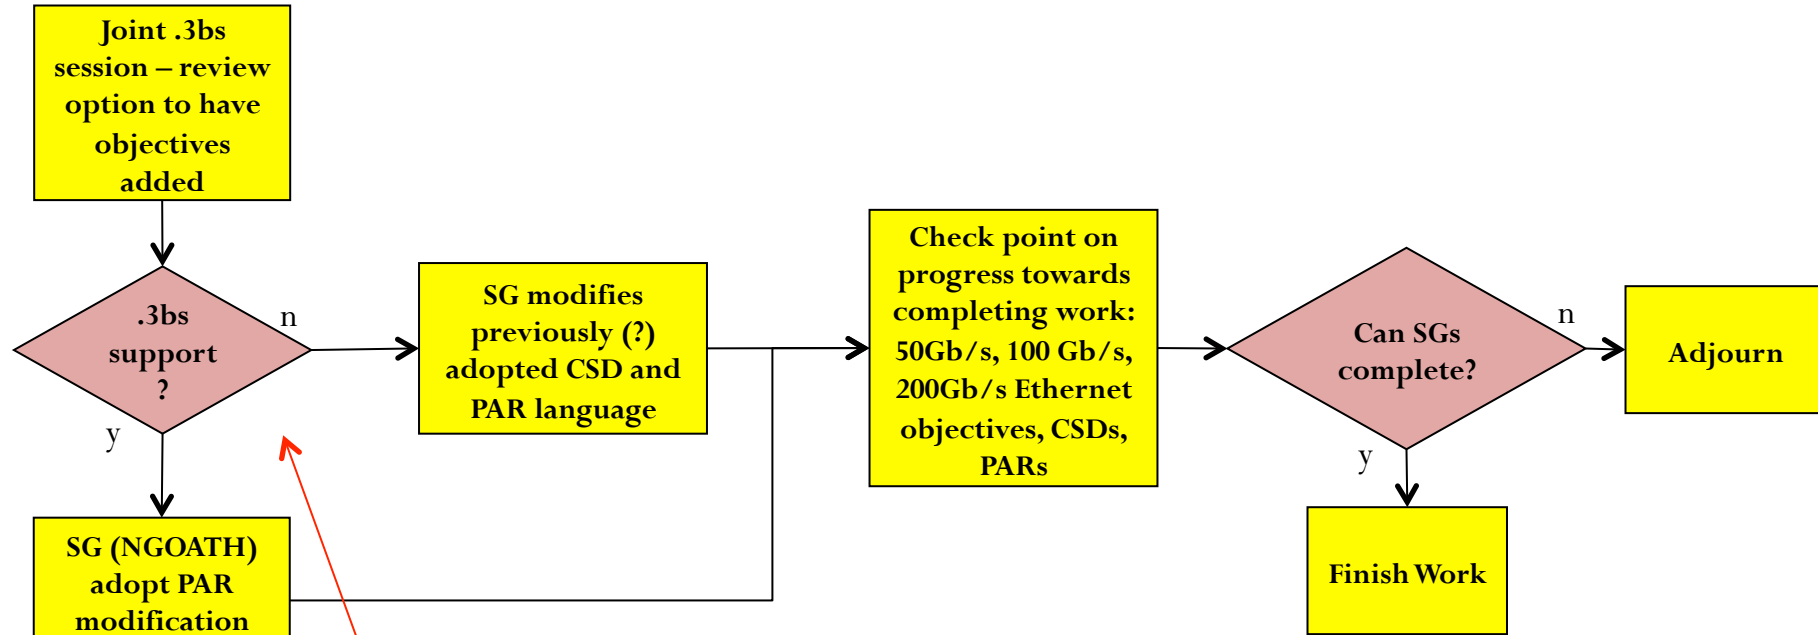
Joint .3bs session – review option to have objectives added

.3bs support ?

n

y

SG modifies previously (?) adopted CSD and PAR language

SG (NGOATH) adopt PAR modification

Check point on progress towards completing work: 50Gb/s, 100 Gb/s, 200Gb/s Ethernet objectives, CSDs, PARs

Can SGs complete?

n

Adjourn

y

Finish Work